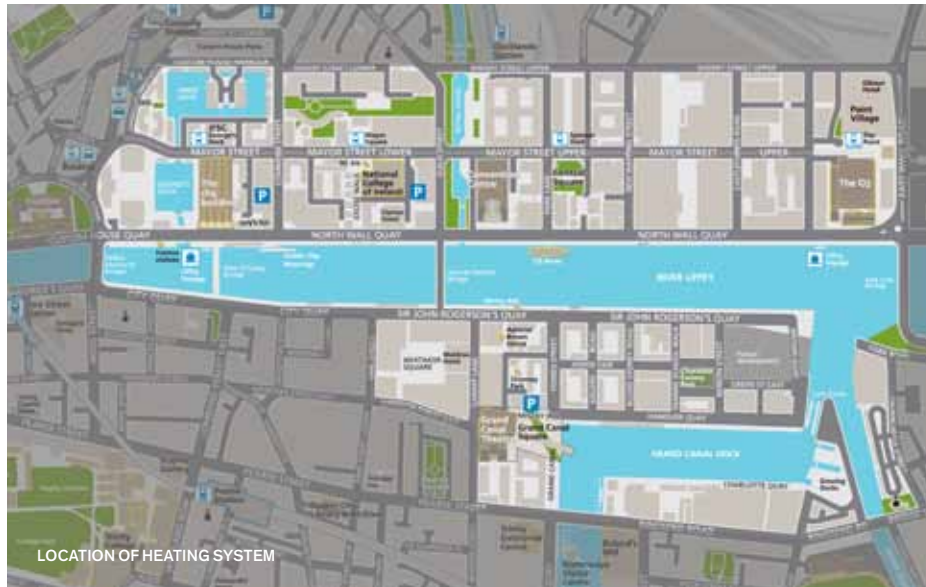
MAYOR STREET
MAYOR STREET LOWER
MAYOR STREET UPPER
MAYOR STREET
UPPER
Point Village
National College of Ireland
The O2
NORTH WALL QUAY
NORTH WALL QUAY
RIVER LIFFEY
SIR JOHN ROGERSON'S QUAY
SIR JOHN ROGERSON'S QUAY
Grand Canal Square
GRAND CANAL DOCK
LOCATION OF HEATING SYSTEM